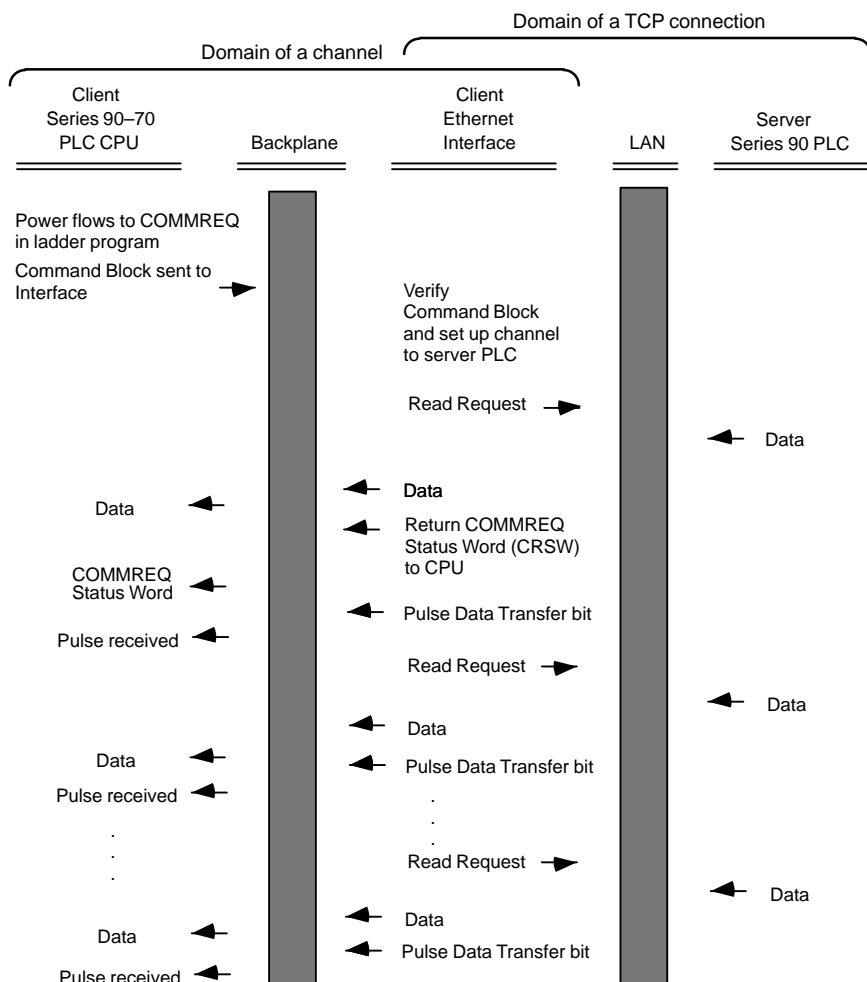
Domain of a TCP connection

Domain of a channel

Client Series 90–70 PLC CPU

Backplane

Client Ethernet Interface

LAN

Server Series 90 PLC

Power flows to COMMREQ in ladder program

Command Block sent to Interface

Verify Command Block and set up channel to server PLC

Read Request

Data

Data

Data

Return COMMREQ Status Word (CRSW) to CPU

COMMREQ Status Word

Pulse Data Transfer bit

Pulse received

Read Request

Data

Data

Data

Pulse Data Transfer bit

Pulse received

.
.
.

.
.
.

Read Request

Data

Data

Data

Pulse Data Transfer bit

Pulse received